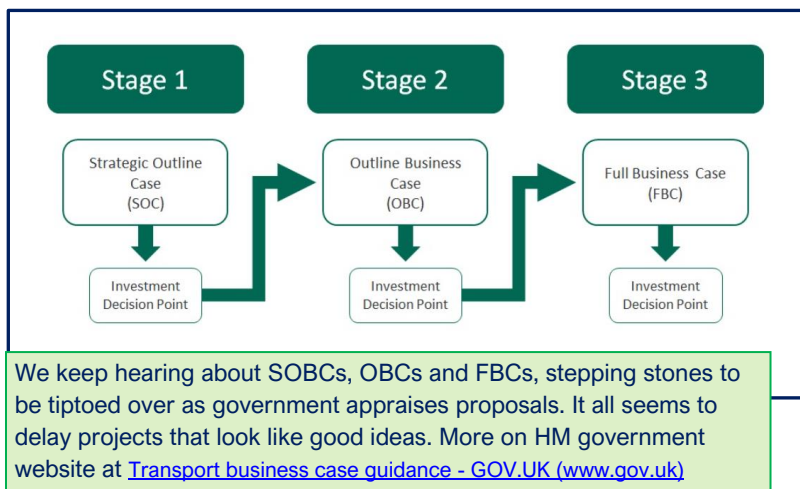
Stage 1

Stage 2

Stage 3

Strategic Outline Case (SOC)

Outline Business Case (OBC)

Full Business Case (FBC)

Investment Decision Point

Investment Decision Point

Investment Decision Point

We keep hearing about SOBCs, OBCs and FBCs, stepping stones to be tiptoed over as government appraises proposals. It all seems to delay projects that look like good ideas. More on HM government website at Transport business case guidance - GOV.UK (www.gov.uk)